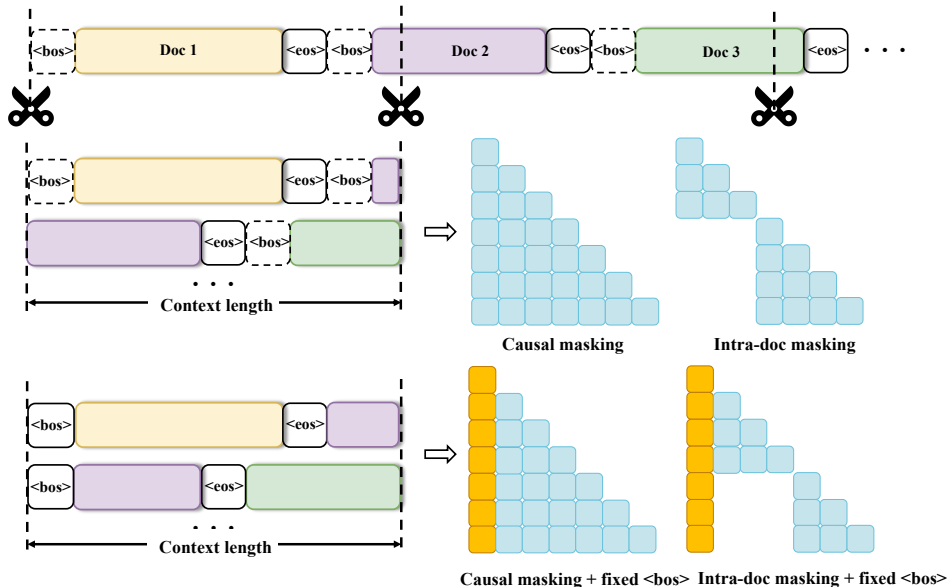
<bos> Doc 1 <eos> <bos> Doc 2 <eos> <bos> Doc 3 <eos> · · ·

<bos> <eos> <bos>

<eos> <bos>

· · ·

Context length

Causal masking

Intra-doc masking

<bos> <eos>

<bos> <eos>

· · ·

Context length

Causal masking + fixed <bos>

Intra-doc masking + fixed <bos>